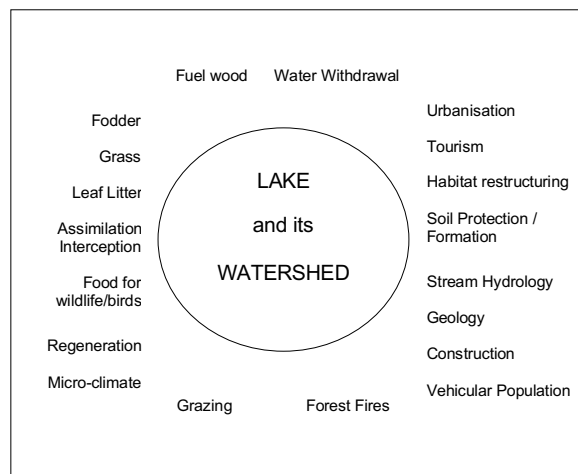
Fuel wood Water Withdrawal

Fodder

Grass

Leaf Litter

Assimilation Interception

Food for wildlife/birds

Regeneration

Micro-climate

LAKE

and its

WATERSHED

Urbanisation

Tourism

Habitat restructuring

Soil Protection / Formation

Stream Hydrology

Geology

Construction

Vehicular Population

Grazing Forest Fires